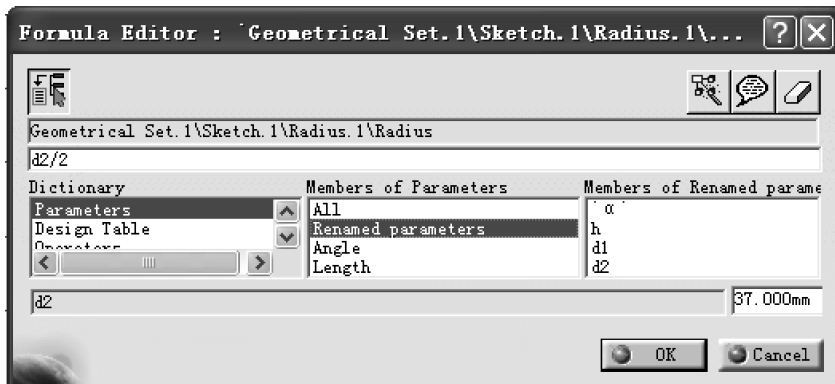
Formula Editor : `Geometrical Set.1\Sketch.1\Radius.1\...

Geometrical Set.1\Sketch.1\Radius.1\Radius

d2/2

Dictionary
Parameters
Design Table
Operators

Members of Parameters
All
Renamed parameters
Angle
Length

Members of Renamed parame
`α`
h
d1
d2

d2

37.000mm

OK
Cancel